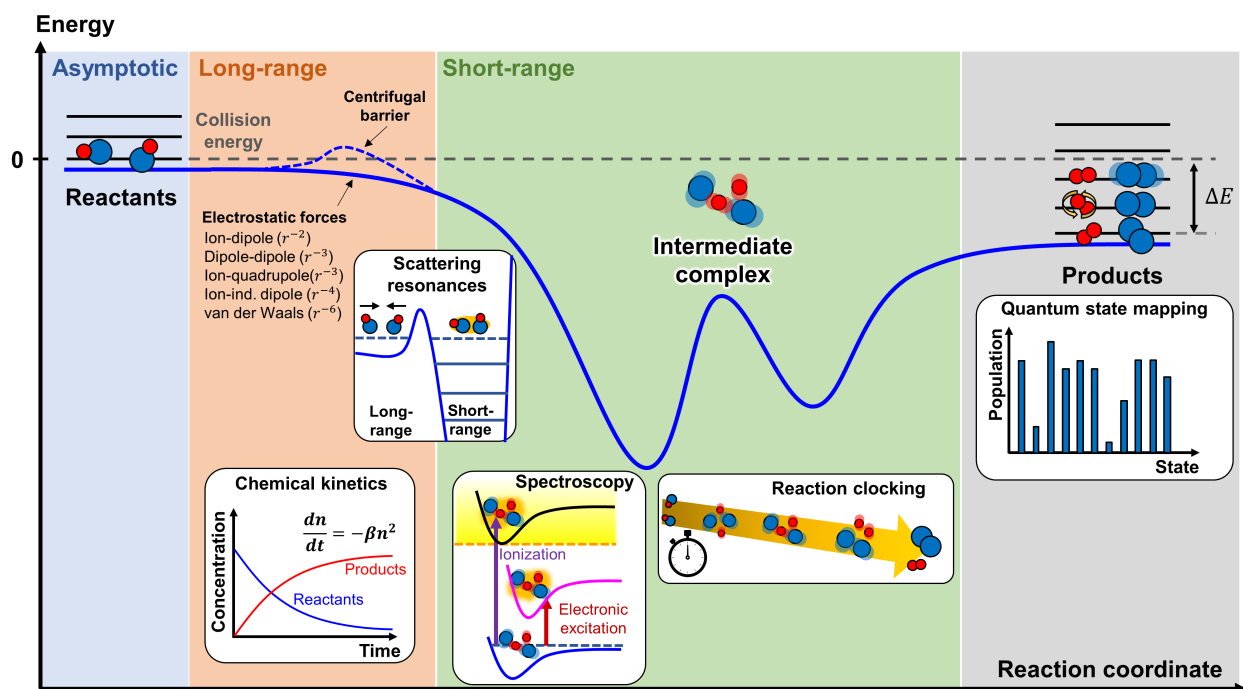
Energy

Asymptotic

Long-range

Short-range

0

Collision energy

Centrifugal barrier

Reactants

Electrostatic forces
Ion-dipole ($r^{-2}$)
Dipole-dipole ($r^{-3}$)
Ion-quadrupole($r^{-3}$)
Ion-ind. dipole ($r^{-4}$)
van der Waals ($r^{-6}$)

Scattering resonances

Long-range

Short-range

Intermediate complex

$\Delta E$

Products

Quantum state mapping

Population

State

Chemical kinetics

$\frac{dn}{dt} = -\beta n^2$

Concentration

Products

Reactants

Time

Spectroscopy

Ionization

Electronic excitation

Reaction clocking

Reaction coordinate